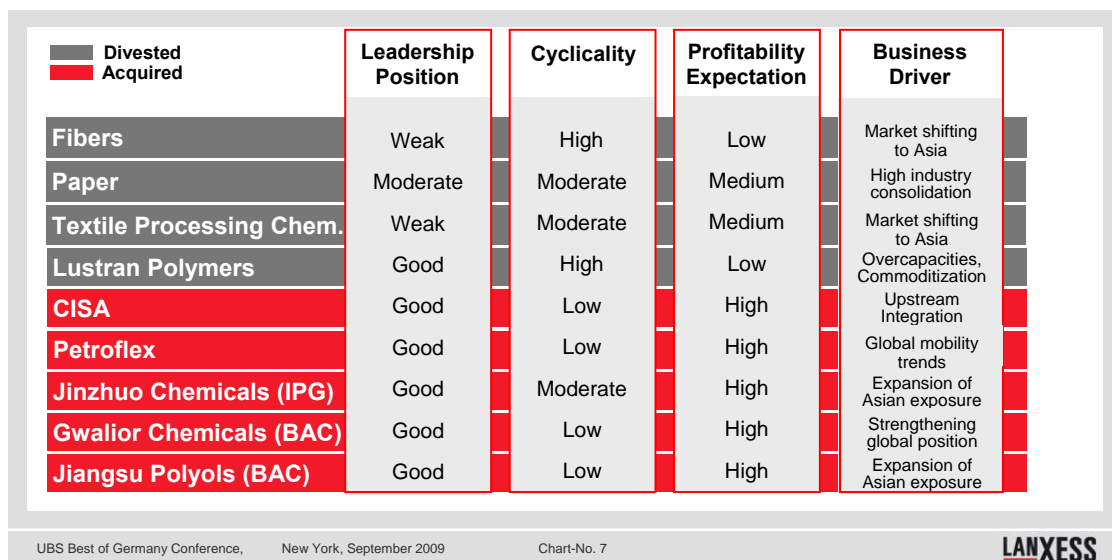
Divested
Acquired

| | Leadership Position | Cyclicality | Profitability Expectation | Business Driver |
|---|---|---|---|---|
| Fibers | Weak | High | Low | Market shifting to Asia |
| Paper | Moderate | Moderate | Medium | High industry consolidation |
| Textile Processing Chem. | Weak | Moderate | Medium | Market shifting to Asia |
| Lustran Polymers | Good | High | Low | Overcapacities, Commoditization |
| CISA | Good | Low | High | Upstream Integration |
| Petroflex | Good | Low | High | Global mobility trends |
| Jinzhuo Chemicals (IPG) | Good | Moderate | High | Expansion of Asian exposure |
| Gwalior Chemicals (BAC) | Good | Low | High | Strengthening global position |
| Jiangsu Polyols (BAC) | Good | Low | High | Expansion of Asian exposure |

UBS Best of Germany Conference, New York, September 2009 Chart-No. 7

LANXESS